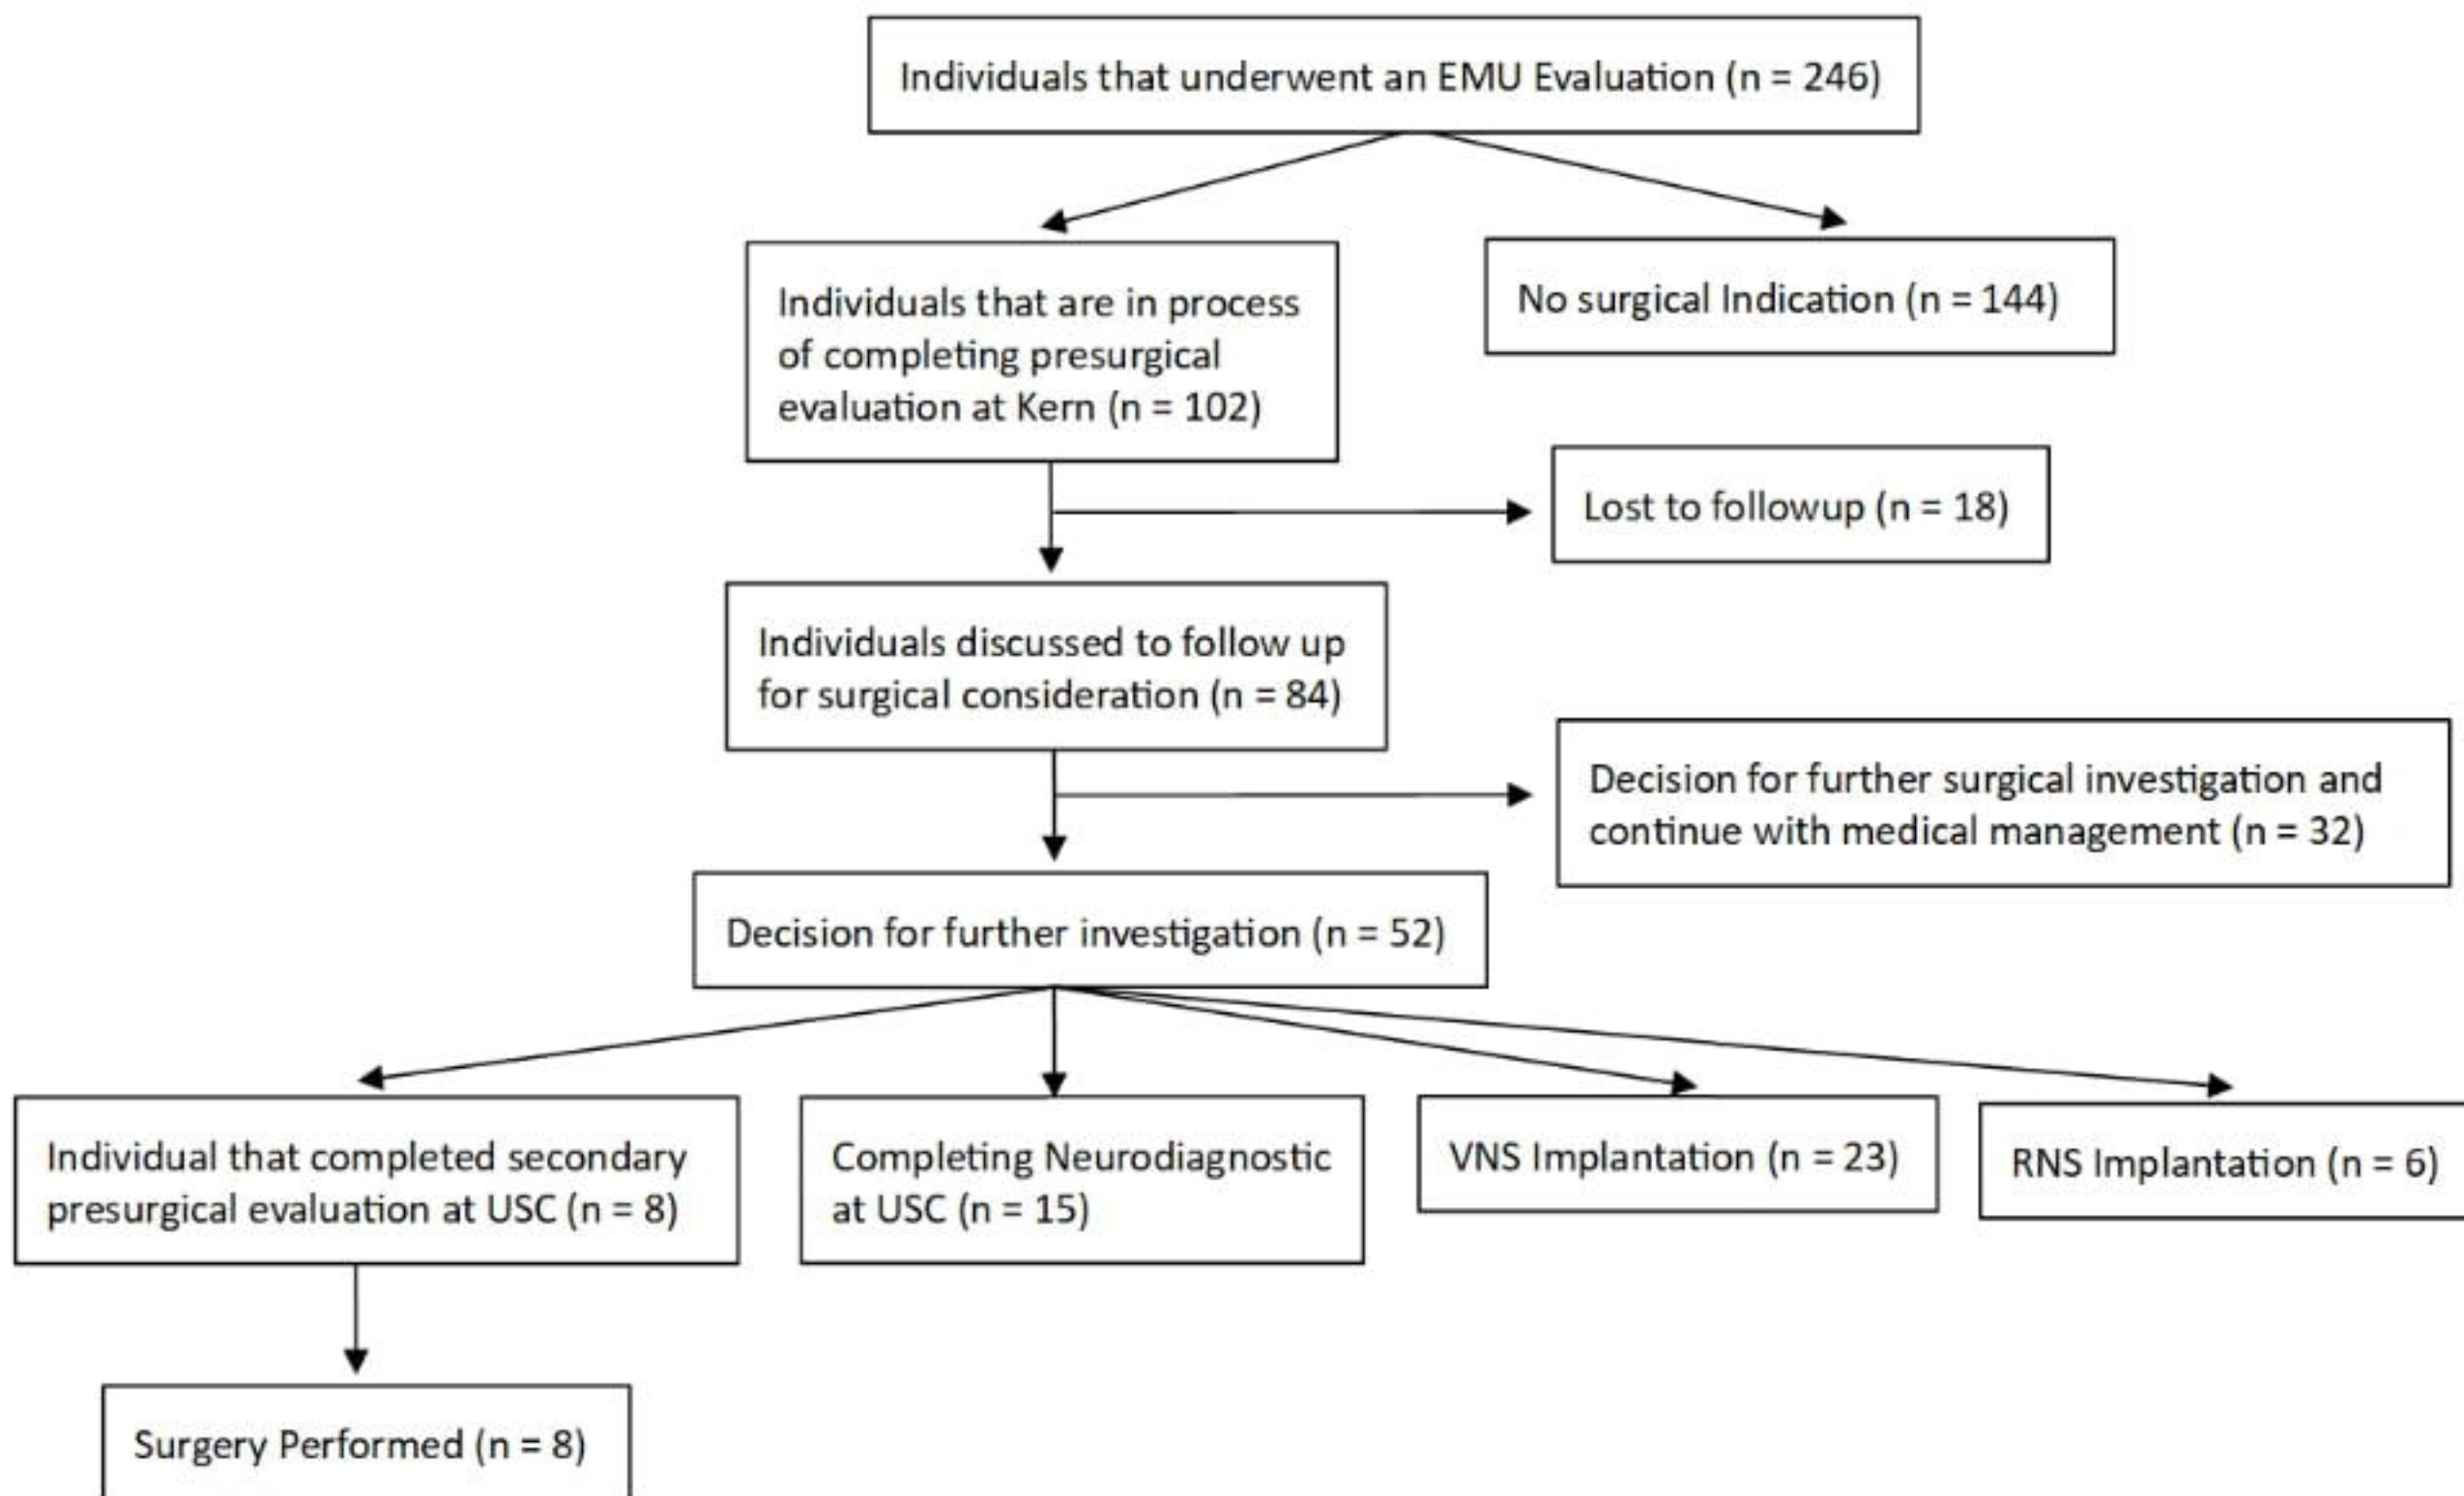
Individuals that underwent an EMU Evaluation (n = 246)

Individuals that are in process of completing presurgical evaluation at Kern (n = 102)

No surgical Indication (n = 144)

Lost to followup (n = 18)

Individuals discussed to follow up for surgical consideration (n = 84)

Decision for further surgical investigation and continue with medical management (n = 32)

Decision for further investigation (n = 52)

Individual that completed secondary presurgical evaluation at USC (n = 8)

Completing Neurodiagnostic at USC (n = 15)

VNS Implantation (n = 23)

RNS Implantation (n = 6)

Surgery Performed (n = 8)